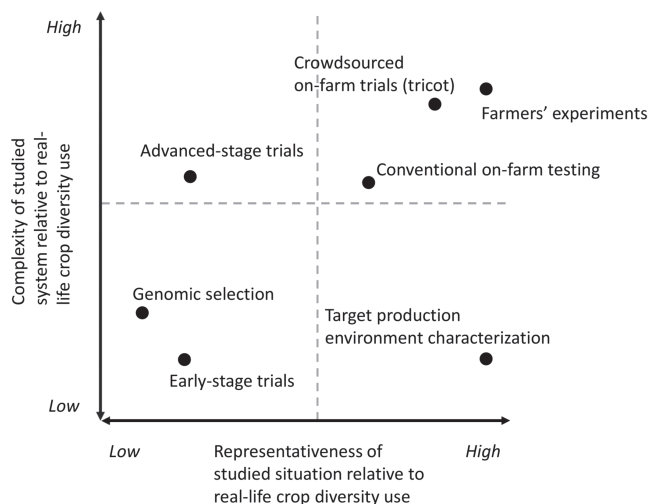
High

Complexity of studied system relative to real-life crop diversity use

Low

Crowdsourced on-farm trials (tricot)

Farmers' experiments

Advanced-stage trials

Conventional on-farm testing

Genomic selection

Target production environment characterization

Early-stage trials

Low

Representativeness of studied situation relative to real-life crop diversity use

High